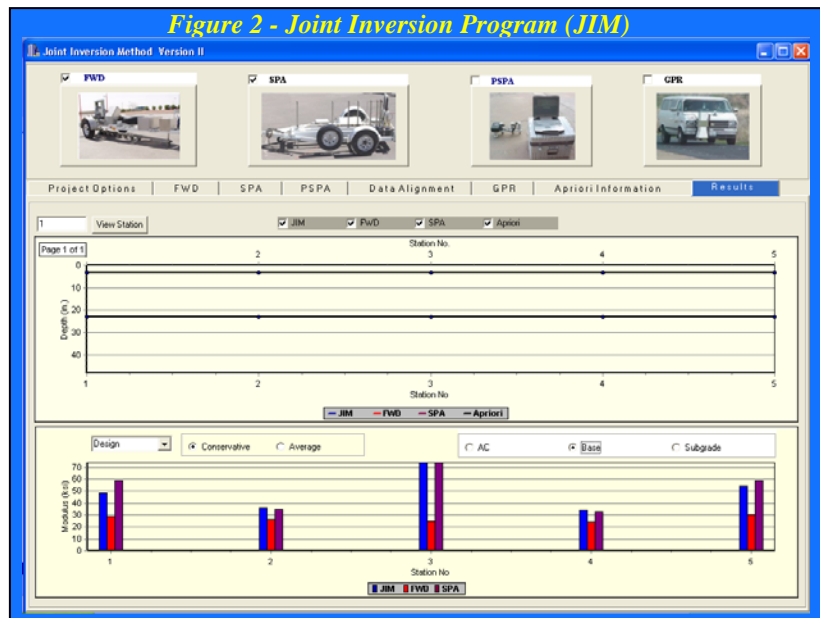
Figure 2 - Joint Inversion Program (JIM)

Joint Inversion Method Version II

FWD

SPA

PSPA

GPR

Project Options | FWD | SPA | PSPA | Data Alignment | GPR | Apriori Information | Results

1

View Station

JIM

FWD

SPA

Apriori

Page 1 of 1

Station No.

2

3

4

5

0
10
20
30
40

Depth (in.)

1
2
3
4
5

Station No

JIM
FWD
SPA
Apriori

Design

Conservative

Average

AC

Base

Subgrade

70
60
50
40
30
20
10
0

Modulus (ksi)

1
2
3
4
5

Station No

JIM
FWD
SPA